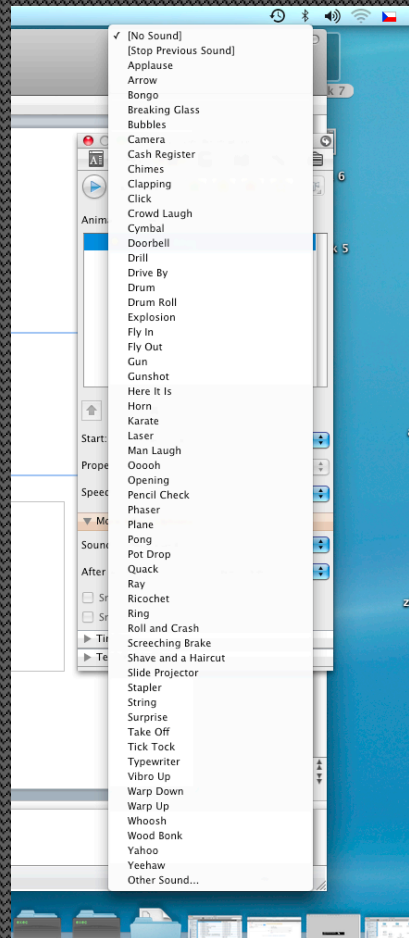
✓ [No Sound]
[Stop Previous Sound]
Applause
Arrow
Bongo
Breaking Glass
Bubbles
Camera
Cash Register
Chimes
Clapping
Click
Crowd Laugh
Cymbal
Doorbell
Drill
Drive By
Drum
Drum Roll
Explosion
Fly In
Fly Out
Gun
Gunshot
Here It Is
Horn
Karate
Laser
Man Laugh
Ooooh
Opening
Pencil Check
Phaser
Plane
Pong
Pot Drop
Quack
Ray
Ricochet
Ring
Roll and Crash
Screeching Brake
Shave and a Haircut
Slide Projector
Stapler
String
Surprise
Take Off
Tick Tock
Typewriter
Vibro Up
Warp Down
Warp Up
Whoosh
Wood Bonk
Yahoo
Yeehaw
Other Sound...

Anima
Start:
Prope
Speed
Mo
Sound
After
Tin
Te
k 7
6
k 5